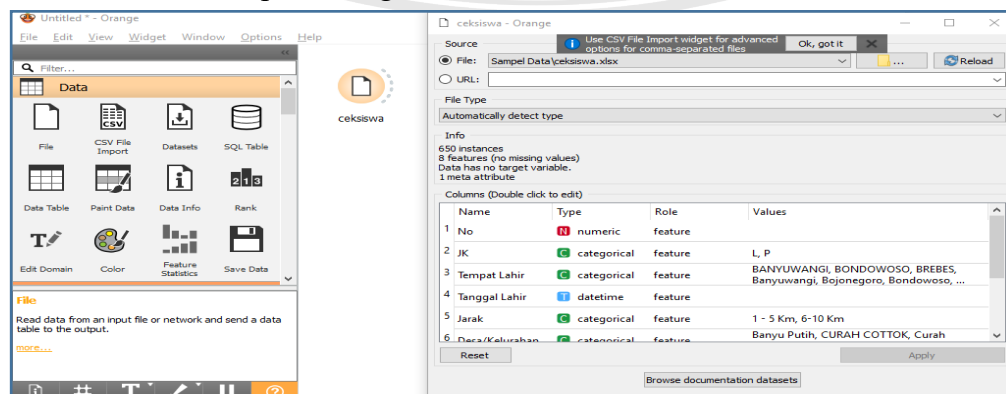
Untitled * - Orange

File Edit View Widget Window Options Help

Filter...

Data

File
CSV File Import
Datasets
SQL Table
Data Table
Paint Data
Data Info
Rank
Edit Domain
Color
Feature Statistics
Save Data

File

Read data from an input file or network and send a data table to the output.

more...

ceksiswa

ceksiswa - Orange

Use CSV File Import widget for advanced options for comma-separated files
Ok, got it

Source

File: Sampel Data\ceksiswa.xlsx
...
Reload
URL:

File Type

Automatically detect type

Info

650 instances
8 features (no missing values)
Data has no target variable.
1 meta attribute

Columns (Double click to edit)

| | Name | Type | Role | Values |
|---|---|---|---|---|
| 1 | No | N numeric | feature | |
| 2 | JK | C categorical | feature | L, P |
| 3 | Tempat Lahir | C categorical | feature | BANYUWANGI, BONDOWOSO, BREBES, Banyuwangi, Bojonegoro, Bondowoso, ... |
| 4 | Tanggal Lahir | T datetime | feature | |
| 5 | Jarak | C categorical | feature | 1 - 5 Km, 6-10 Km |
| 6 | Desa/Kelurahan | C categorical | feature | Banyu Putih, CURAH COTTOK, Curah |

Reset

Apply

Browse documentation datasets